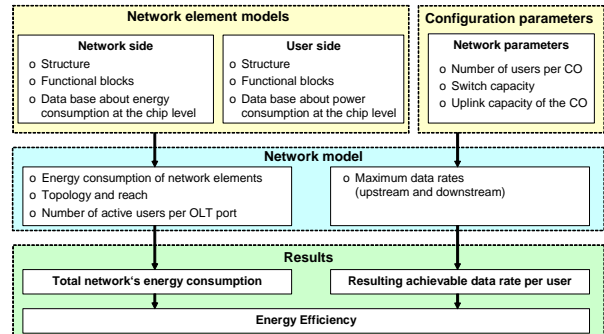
Network element models

Network side
o Structure
o Functional blocks
o Data base about energy consumption at the chip level

User side
o Structure
o Functional blocks
o Data base about power consumption at the chip level

Configuration parameters

Network parameters
o Number of users per CO
o Switch capacity
o Uplink capacity of the CO

Network model

o Energy consumption of network elements
o Topology and reach
o Number of active users per OLT port

o Maximum data rates (upstream and downstream)

Results

Total network's energy consumption

Resulting achievable data rate per user

Energy Efficiency